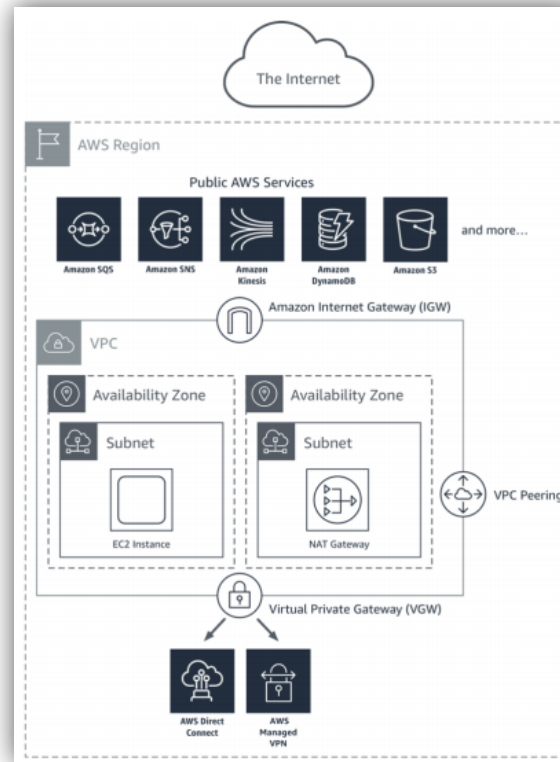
The Internet

AWS Region

Public AWS Services

Amazon SQS
Amazon SNS
Amazon Kinesis
Amazon DynamoDB
Amazon S3
and more...

Amazon Internet Gateway (IGW)

VPC

Availability Zone
Subnet
EC2 Instance

Availability Zone
Subnet
NAT Gateway

VPC Peering

Virtual Private Gateway (VGW)

AWS Direct Connect
AWS Managed VPN